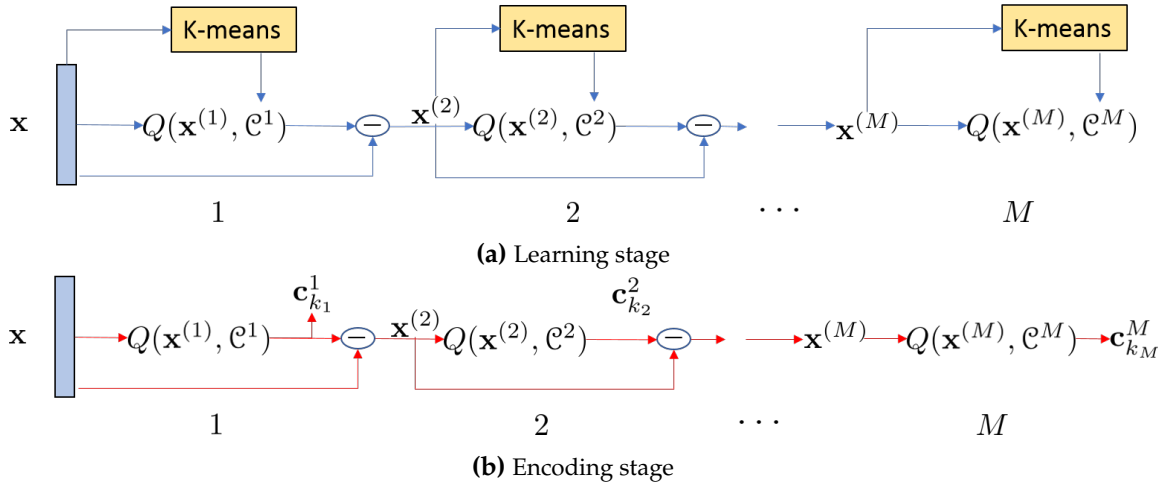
K-means

K-means

K-means

$\mathbf{x}$ $Q(\mathbf{x}^{(1)}, \mathcal{C}^1)$ $-$ $\mathbf{x}^{(2)}$ $Q(\mathbf{x}^{(2)}, \mathcal{C}^2)$ $-$ $\mathbf{x}^{(M)}$ $Q(\mathbf{x}^{(M)}, \mathcal{C}^M)$

1 2 $\cdots$ $M$

**(a)** Learning stage

$\mathbf{c}_{k_1}^1$ $\mathbf{c}_{k_2}^2$

$\mathbf{x}$ $Q(\mathbf{x}^{(1)}, \mathcal{C}^1)$ $-$ $\mathbf{x}^{(2)}$ $Q(\mathbf{x}^{(2)}, \mathcal{C}^2)$ $-$ $\mathbf{x}^{(M)}$ $Q(\mathbf{x}^{(M)}, \mathcal{C}^M)$ $\mathbf{c}_{k_M}^M$

1 2 $\cdots$ $M$

**(b)** Encoding stage